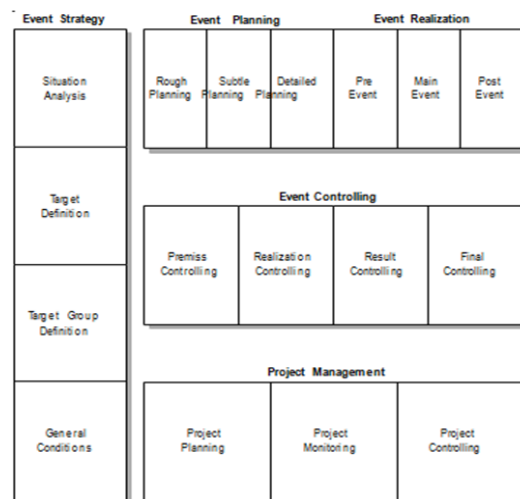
Event Strategy

Situation Analysis

Target Definition

Target Group Definition

General Conditions

Event Planning

Rough Planning

Subtle Planning

Detailed Planning

Event Realization

Pre Event

Main Event

Post Event

Event Controlling

Premiss Controlling

Realization Controlling

Result Controlling

Final Controlling

Project Management

Project Planning

Project Monitoring

Project Controlling